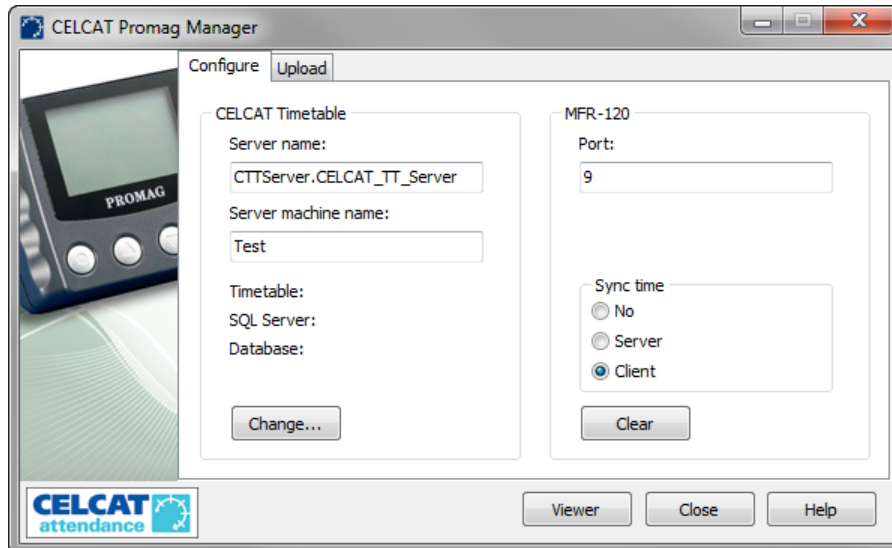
CELCAT Promag Manager

PROMAG

Configure Upload

CELCAT Timetable

Server name:

CTTServer.CELCAT_TT_Server

Server machine name:

Test

Timetable:

SQL Server:

Database:

Change...

MFR-120

Port:

9

Sync time

No

Server

Client

Clear

CELCAT attendance

Viewer

Close

Help